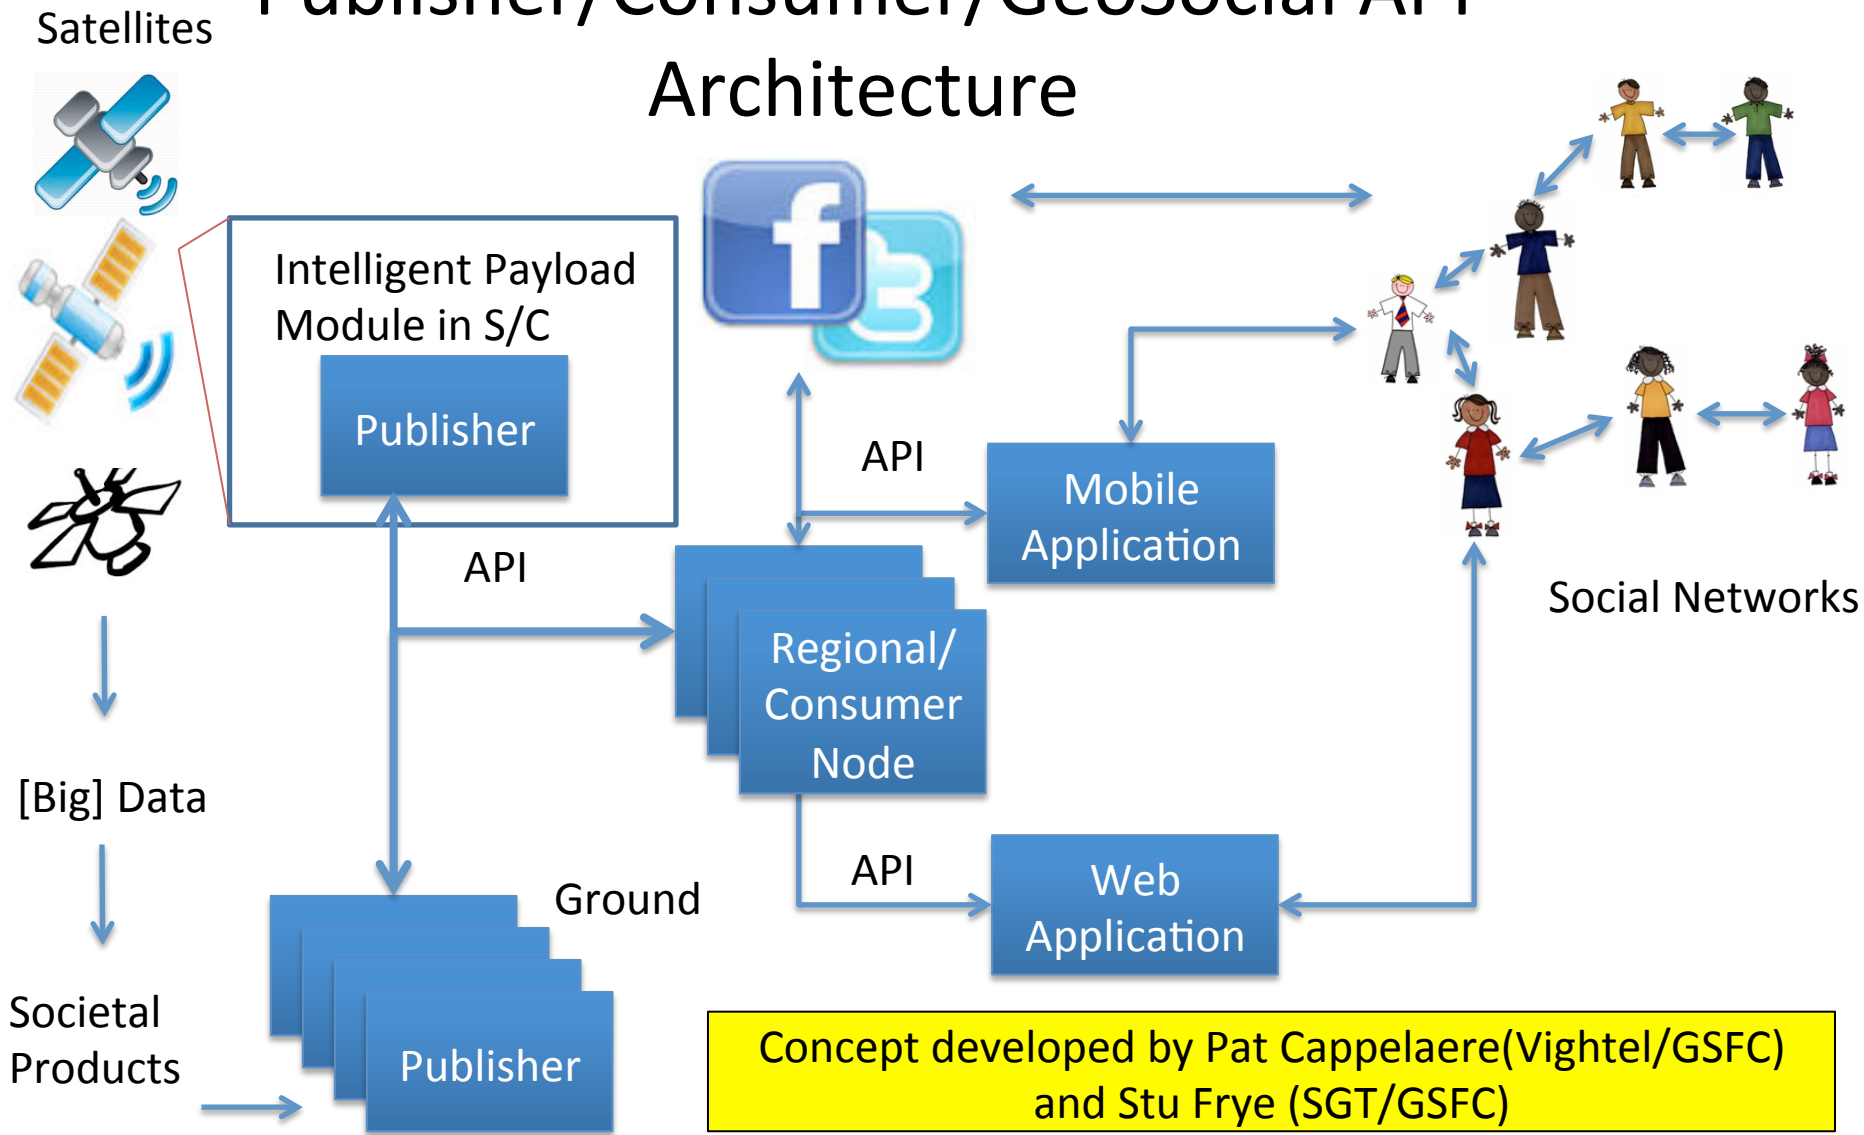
Satellites

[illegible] Architecture

Intelligent Payload Module in S/C

Publisher

API

API

Mobile Application

Regional/ Consumer Node

Social Networks

[Big] Data

API

Web Application

Ground

Societal Products

Publisher

Concept developed by Pat Cappelaere(Vightel/GSFC) and Stu Frye (SGT/GSFC)